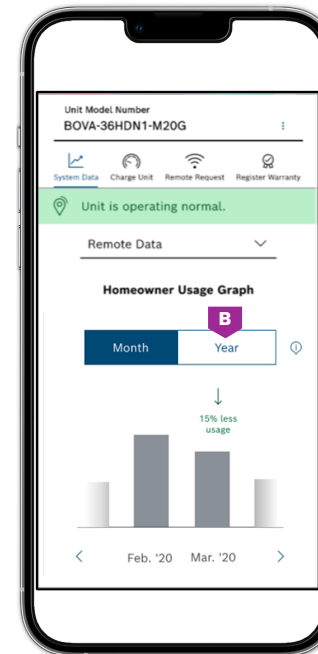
Unit Model Number
BOVA-36HDN1-M20G

System Data Charge Unit Remote Request Register Warranty

Unit is operating normal.

Remote Data

Homeowner Usage Graph

B

Month Year

15% less usage

Feb. '20 Mar. '20